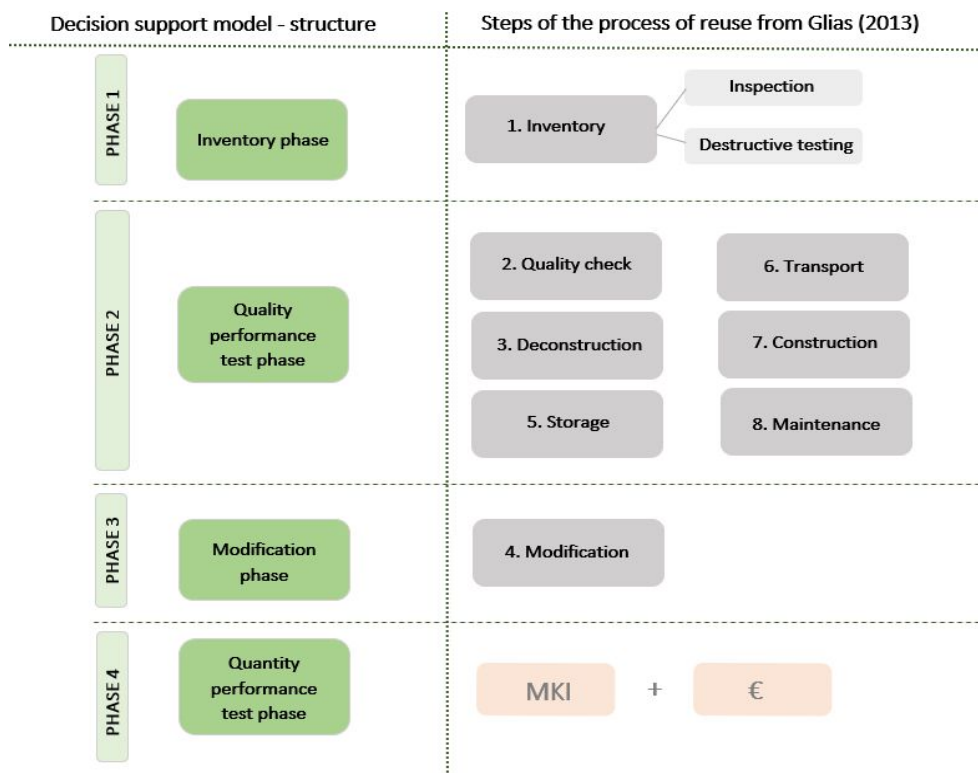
Decision support model - structure

Steps of the process of reuse from Glias (2013)

PHASE 1

Inventory phase

1. Inventory

Inspection

Destructive testing

PHASE 2

Quality performance test phase

2. Quality check

3. Deconstruction

5. Storage

6. Transport

7. Construction

8. Maintenance

PHASE 3

Modification phase

4. Modification

PHASE 4

Quantity performance test phase

MKI

+

€